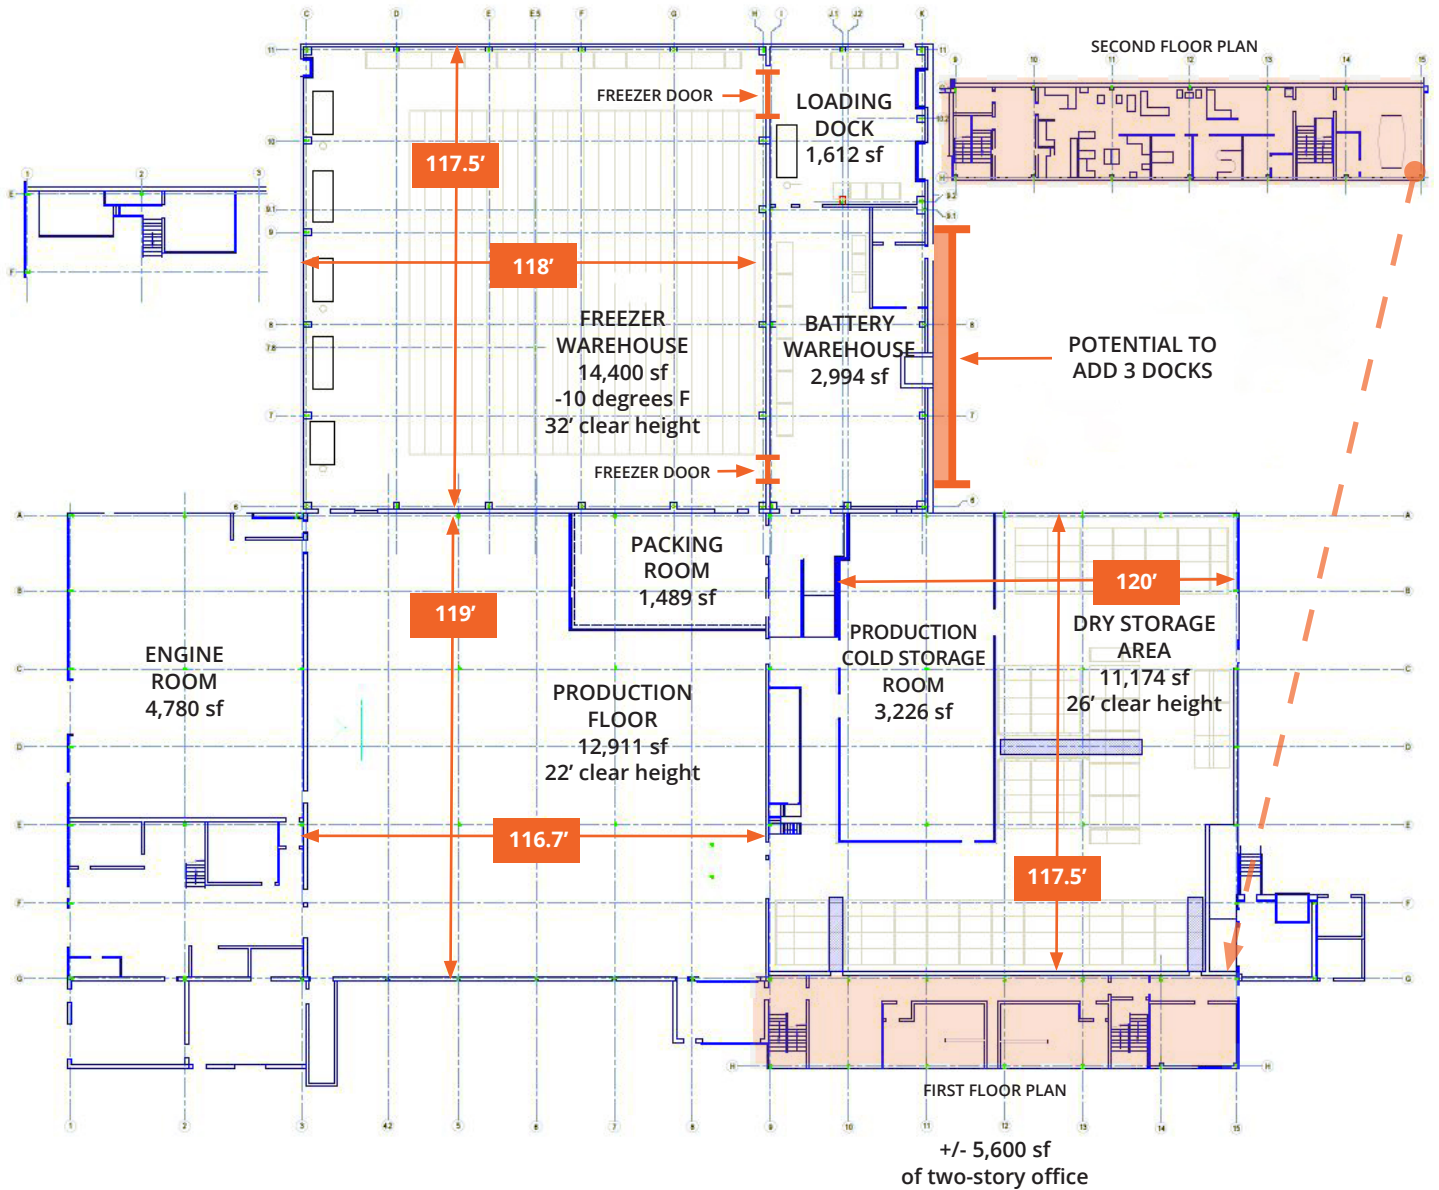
SECOND FLOOR PLAN

FREEZER DOOR

LOADING DOCK
1,612 sf

117.5'

118'

FREEZER WAREHOUSE
14,400 sf
-10 degrees F
32' clear height

BATTERY WAREHOUSE
2,994 sf

POTENTIAL TO ADD 3 DOCKS

FREEZER DOOR

PACKING ROOM
1,489 sf

119'

120'

DRY STORAGE AREA
11,174 sf
26' clear height

ENGINE ROOM
4,780 sf

PRODUCTION FLOOR
12,911 sf
22' clear height

PRODUCTION COLD STORAGE ROOM
3,226 sf

116.7'

117.5'

FIRST FLOOR PLAN

+/- 5,600 sf
of two-story office